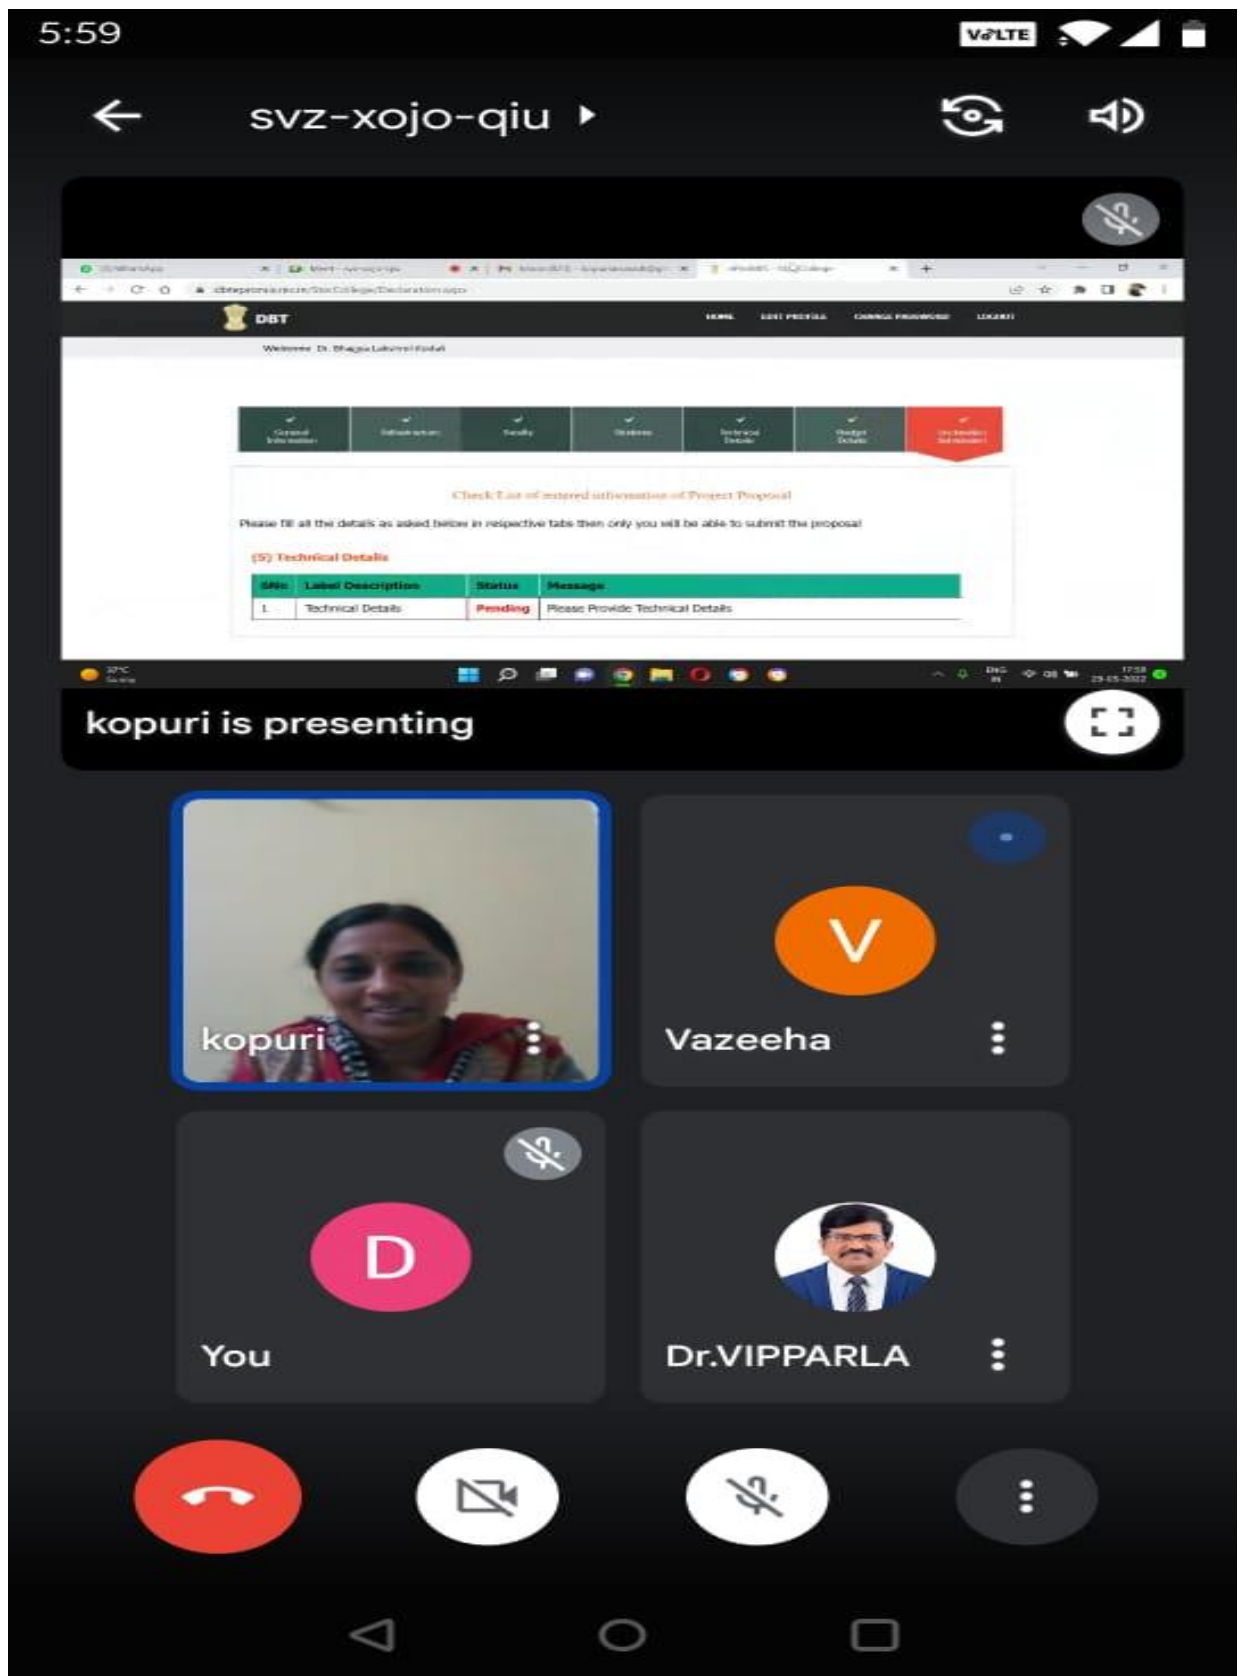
5:59

VoLTE

svz-xojo-qiu

DBT

HOME EDIT PROFILE CHANGE PASSWORD LOGOUT

Welcome Dr. Bhagya Lakshmi Kopuri

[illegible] Infrastructure Faculty Students Technical Details Budget Details Declaration Submission

Check List of entered information of Project Proposal

Please fill all the details as asked below in respective tabs then only you will be able to submit the proposal

(5) Technical Details

| SNo | Label Description | Status | Message |
|---|---|---|---|
| 1 | Technical Details | Pending | Please Provide Technical Details |

kopuri is presenting

kopuri

V

Vazeeha

D

You

Dr.VIPPARLA